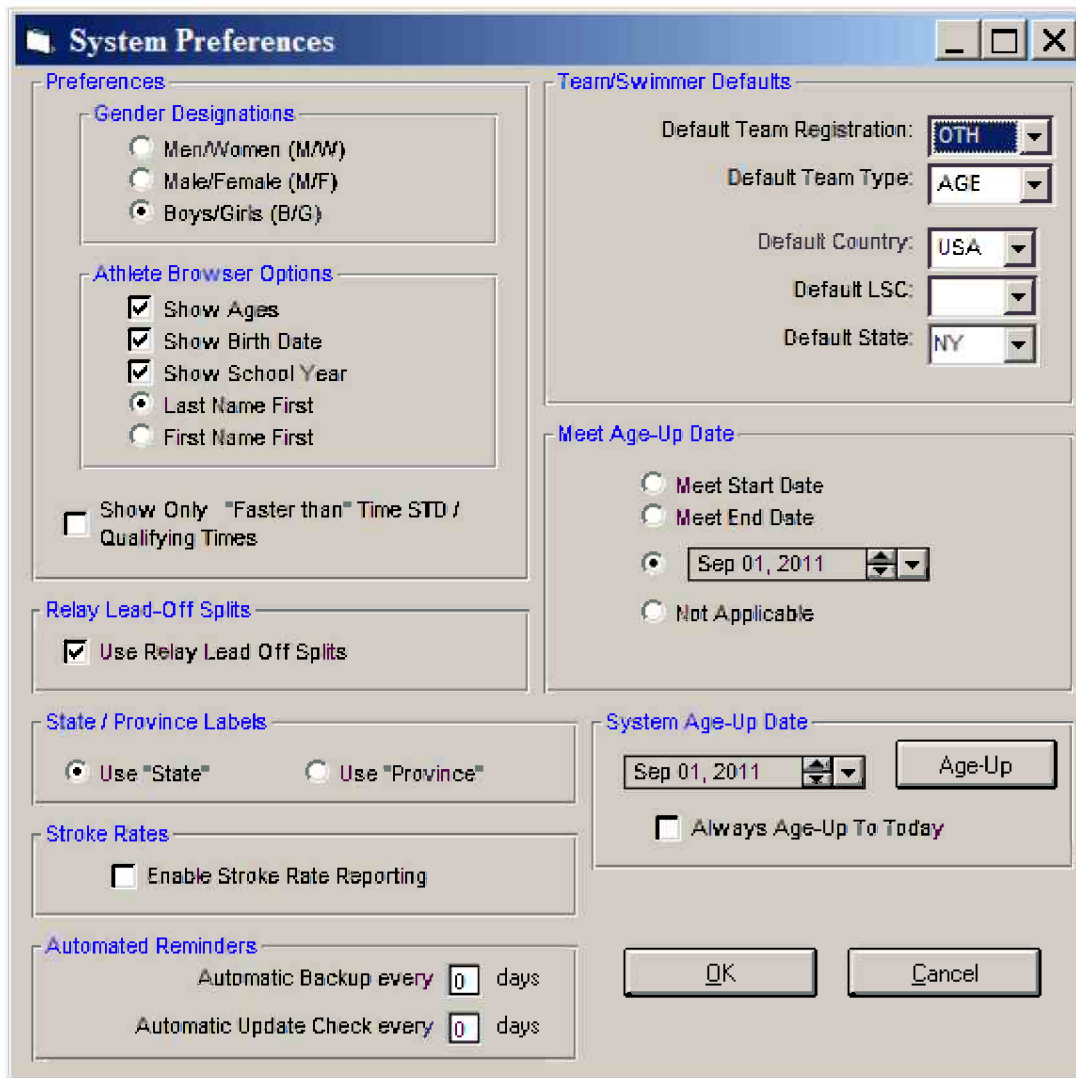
System Preferences

Preferences

Gender Designations
Men/Women (M/W)
Male/Female (M/F)
Boys/Girls (B/G)

Athlete Browser Options
Show Ages
Show Birth Date
Show School Year
Last Name First
First Name First

Show Only "Faster than" Time STD / Qualifying Times

Relay Lead-Off Splits
Use Relay Lead Off Splits

State / Province Labels
Use "State"
Use "Province"

Stroke Rates
Enable Stroke Rate Reporting

Automated Reminders
Automatic Backup every 0 days
Automatic Update Check every 0 days

Team/Swimmer Defaults
Default Team Registration: OTH
Default Team Type: AGE
Default Country: USA
Default LSC:
Default State: NY

Meet Age-Up Date
Meet Start Date
Meet End Date
Sep 01, 2011
Not Applicable

System Age-Up Date
Sep 01, 2011
Age-Up
Always Age-Up To Today

OK
Cancel